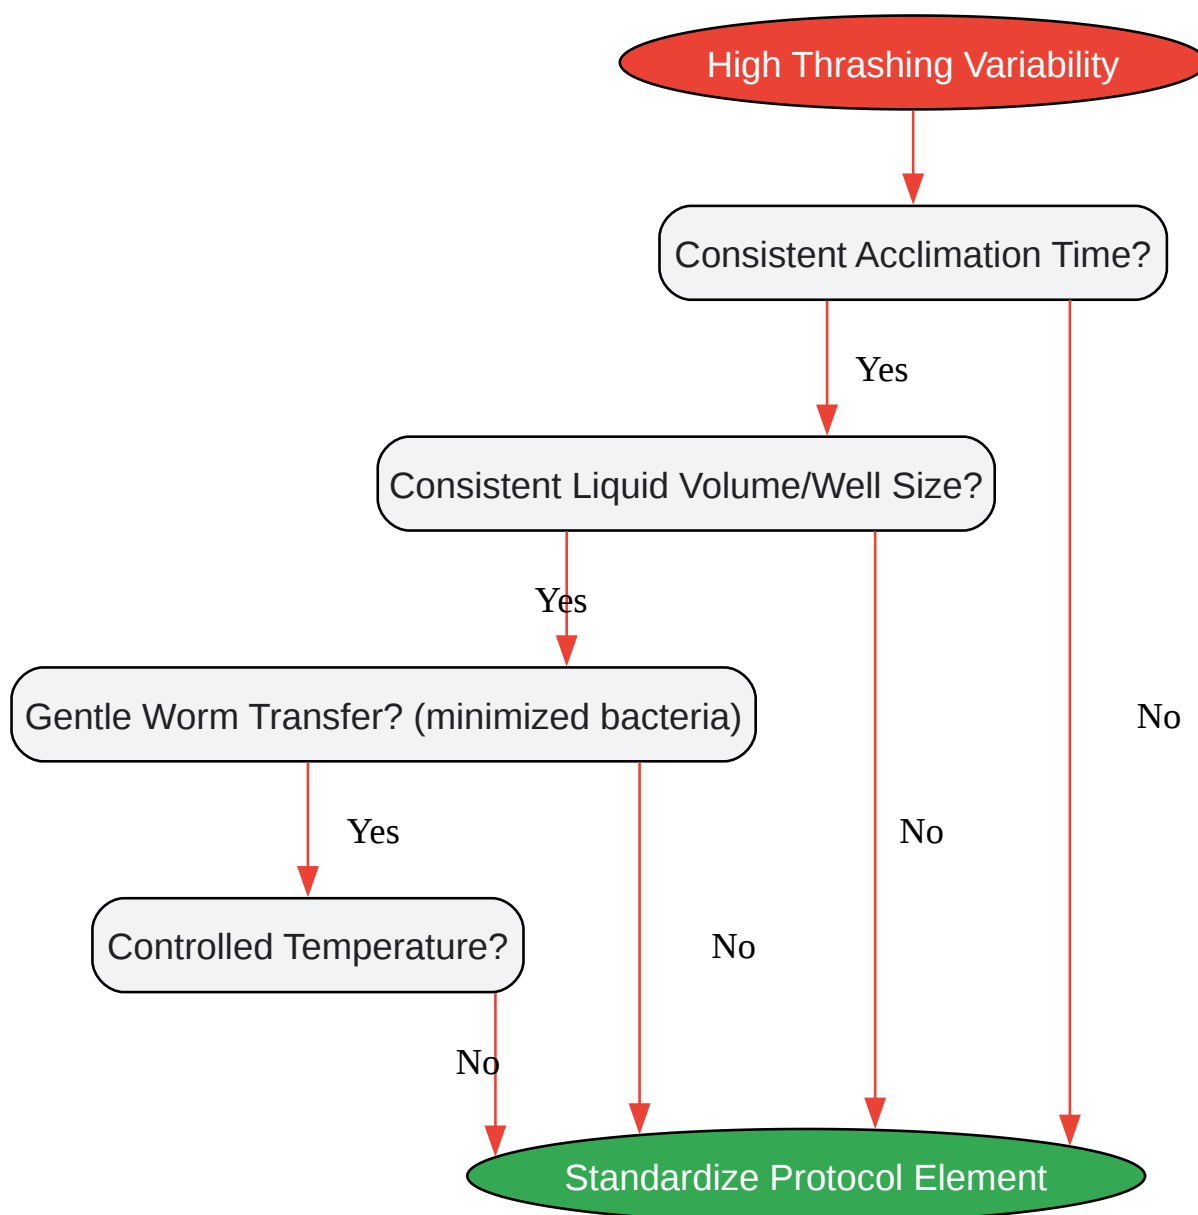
High Thrashing Variability

Consistent Acclimation Time?

Yes

No

Consistent Liquid Volume/Well Size?

Yes

No

Gentle Worm Transfer? (minimized bacteria)

Yes

No

Controlled Temperature?

No

Standardize Protocol Element